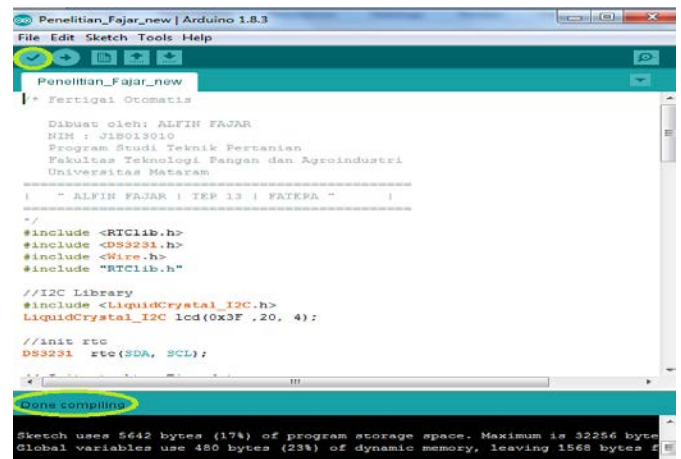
Penelitian_Fajar_new | Arduino 1.8.3

File Edit Sketch Tools Help

Penelitian_Fajar_new

/* Fertigasi Otomatis

Dibuat oleh: ALFIN FAJAR
NIM : J1B013010
Program Studi Teknik Pertanian
Fakultas Teknologi Pangan dan Agroindustri
Universitas Mataram
==========================================
| " ALFIN FAJAR | TEP 13 | FATEPA " |
==========================================
*/
#include <RTClib.h>
#include <DS3231.h>
#include <Wire.h>
#include "RTClib.h"

//I2C Library
#include <LiquidCrystal_I2C.h>
LiquidCrystal_I2C lcd(0x3F ,20, 4);

//init rtc
DS3231 rtc(SDA, SCL);

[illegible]

Done compiling.

Sketch uses 5642 bytes (17%) of program storage space. Maximum is 32256 byte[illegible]
Global variables use 480 bytes (23%) of dynamic memory, leaving 1568 bytes f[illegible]